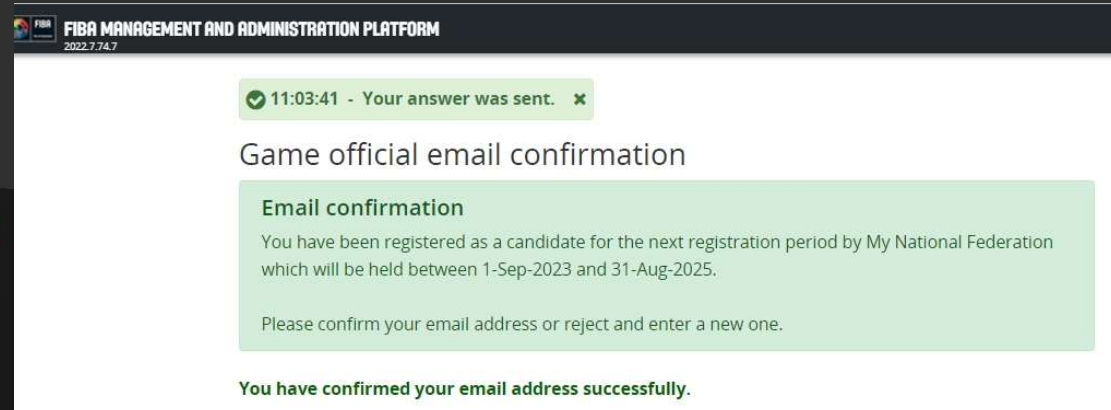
FIBA FIBA MANAGEMENT AND ADMINISTRATION PLATFORM
2022.7.74.7

11:03:41 - Your answer was sent. ×

Game official email confirmation

Email confirmation

You have been registered as a candidate for the next registration period by My National Federation which will be held between 1-Sep-2023 and 31-Aug-2025.

Please confirm your email address or reject and enter a new one.

You have confirmed your email address successfully.